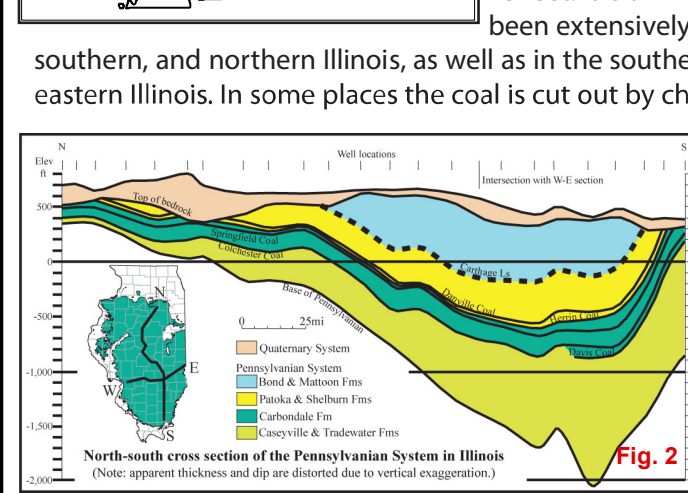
been extensively
southern, and northern Illinois, as well as in the southe
eastern Illinois. In some places the coal is cut out by ch

N
S
Elev
ft
Well locations
Intersection with W-E section
500
0
-500
-1,000
-1,500
-2,000
Top of bedrock
Springfield Coal
Colchester Coal
Base of Pennsylvanian
Carthage Ls
Danville Coal
Herrin Coal
Davis Coal
N
E
W
S
0 25mi
Quaternary System
Pennsylvanian System
Bond & Mattoon Fms
Patoka & Shelburn Fms
Carbondale Fm
Caseyville & Tradewater Fms
North-south cross section of the Pennsylvanian System in Illinois
(Note: apparent thickness and dip are distorted due to vertical exaggeration.)
Fig. 2